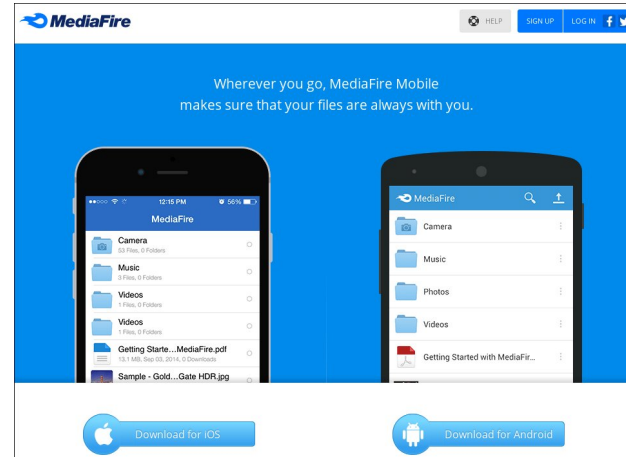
MediaFire

HELP SIGN UP LOG IN

Wherever you go, MediaFire Mobile makes sure that your files are always with you.

12:15 PM 56%

MediaFire

Camera
53 Files, 0 Folders

Music
3 Files, 0 Folders

Videos
1 Files, 0 Folders

Videos
1 Files, 0 Folders

Getting Starte...MediaFire.pdf
13.1 MB, Sep 03, 2014, 0 Downloads

Sample - Gold...Gate HDR.jpg

MediaFire

Camera

Music

Photos

Videos

Getting Started with MediaFir...

Download for iOS

Download for Android